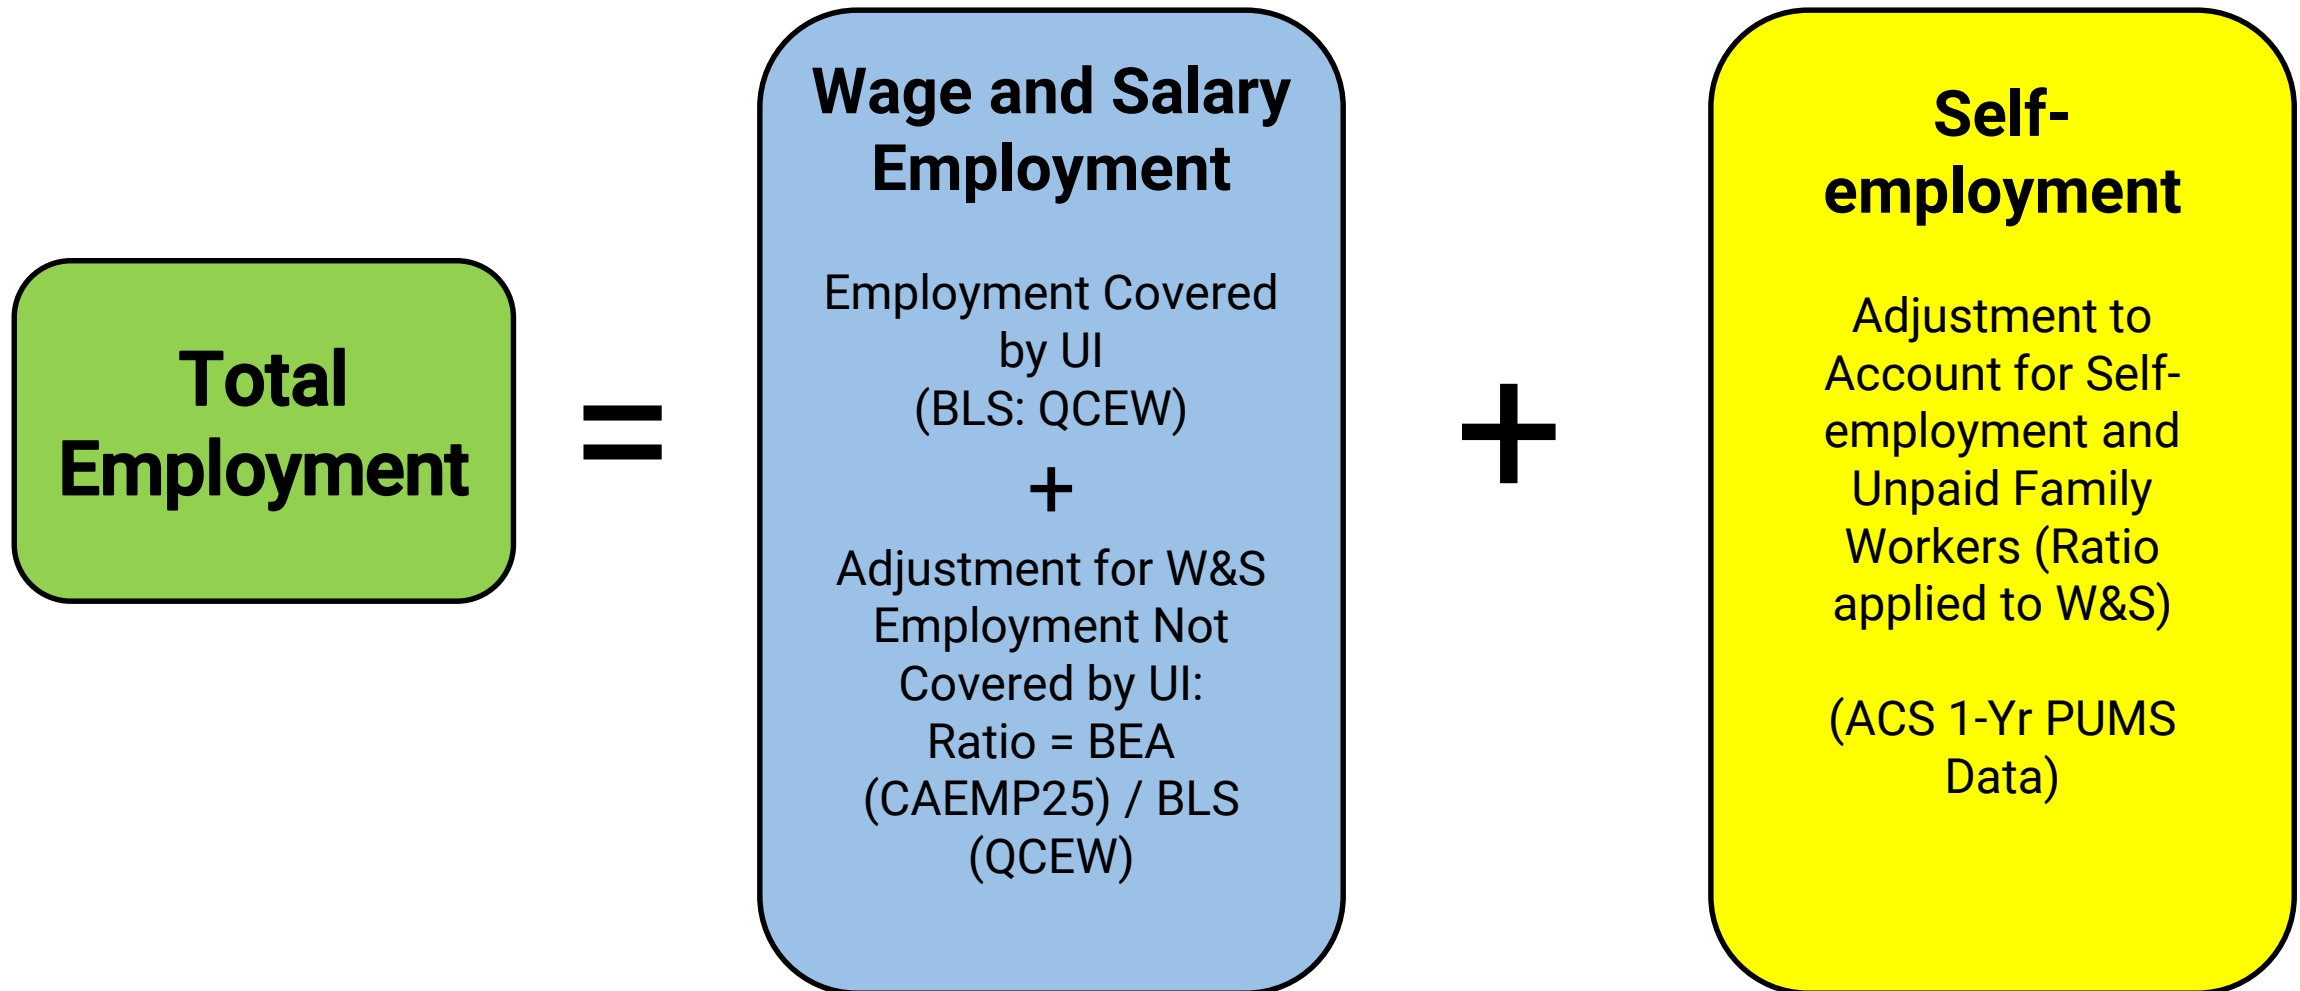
Total Employment

=

Wage and Salary Employment

Employment Covered by UI (BLS: QCEW)

+

Adjustment for W&S Employment Not Covered by UI: Ratio = BEA (CAEMP25) / BLS (QCEW)

+

Self-employment

Adjustment to Account for Self-employment and Unpaid Family Workers (Ratio applied to W&S)

(ACS 1-Yr PUMS Data)